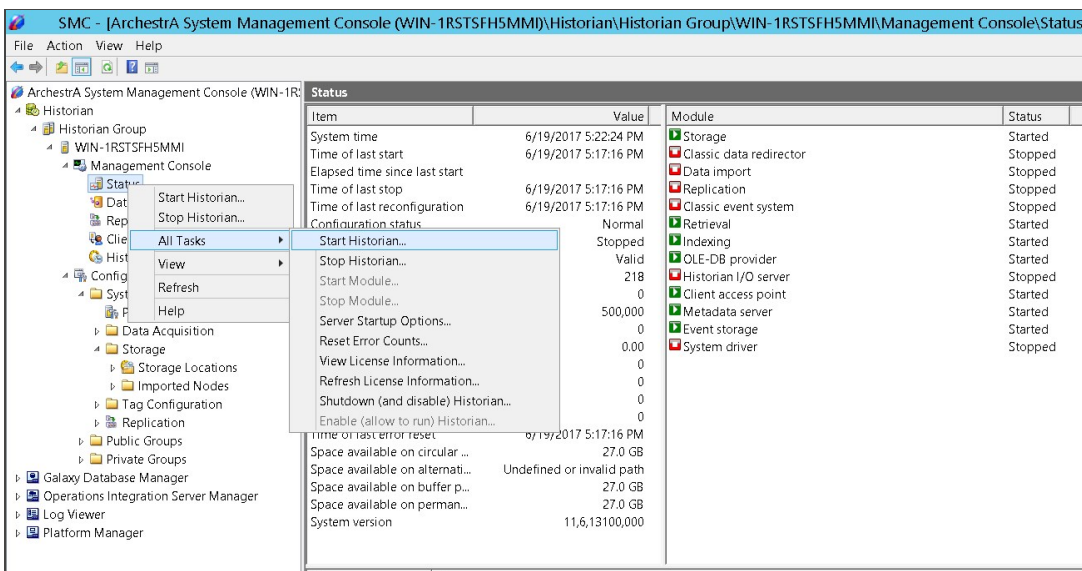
SMC - [ArchestrA System Management Console (WIN-1RSTSFH5MMI)\Historian\Historian Group\WIN-1RSTSFH5MMI\Management Console\Status

File Action View Help

ArchestrA System Management Console (WIN-1R
Historian
Historian Group
WIN-1RSTSFH5MMI
Management Console
Status
Dat
Rep
Clie
Hist
Config
Syst
P
Data Acquisition
Storage
Storage Locations
Imported Nodes
Tag Configuration
Replication
Public Groups
Private Groups
Galaxy Database Manager
Operations Integration Server Manager
Log Viewer
Platform Manager

Start Historian...
Stop Historian...
All Tasks
View
Refresh
Help

Start Historian...
Stop Historian...
Start Module...
Stop Module...
Server Startup Options...
Reset Error Counts...
View License Information...
Refresh License Information...
Shutdown (and disable) Historian...
Enable (allow to run) Historian...

Status

| Item | Value |
|---|---|
| System time | 6/19/2017 5:22:24 PM |
| Time of last start | 6/19/2017 5:17:16 PM |
| Elapsed time since last start | |
| Time of last stop | 6/19/2017 5:17:16 PM |
| Time of last reconfiguration | 6/19/2017 5:17:16 PM |
| Configuration status | Normal |
| | Stopped |
| | Valid |
| | 218 |
| | 0 |
| | 500,000 |
| | 0 |
| | 0.00 |
| | 0 |
| | 0 |
| | 0 |
| | 0 |
| Time of last error reset | 6/19/2017 5:17:16 PM |
| Space available on circular ... | 27.0 GB |
| Space available on alternati... | Undefined or invalid path |
| Space available on buffer p... | 27.0 GB |
| Space available on perman... | 27.0 GB |
| System version | 11,6,13100,000 |

| Module | Status |
|---|---|
| Storage | Started |
| Classic data redirector | Stopped |
| Data import | Stopped |
| Replication | Stopped |
| Classic event system | Stopped |
| Retrieval | Started |
| Indexing | Started |
| OLE-DB provider | Started |
| Historian I/O server | Stopped |
| Client access point | Started |
| Metadata server | Started |
| Event storage | Started |
| System driver | Stopped |